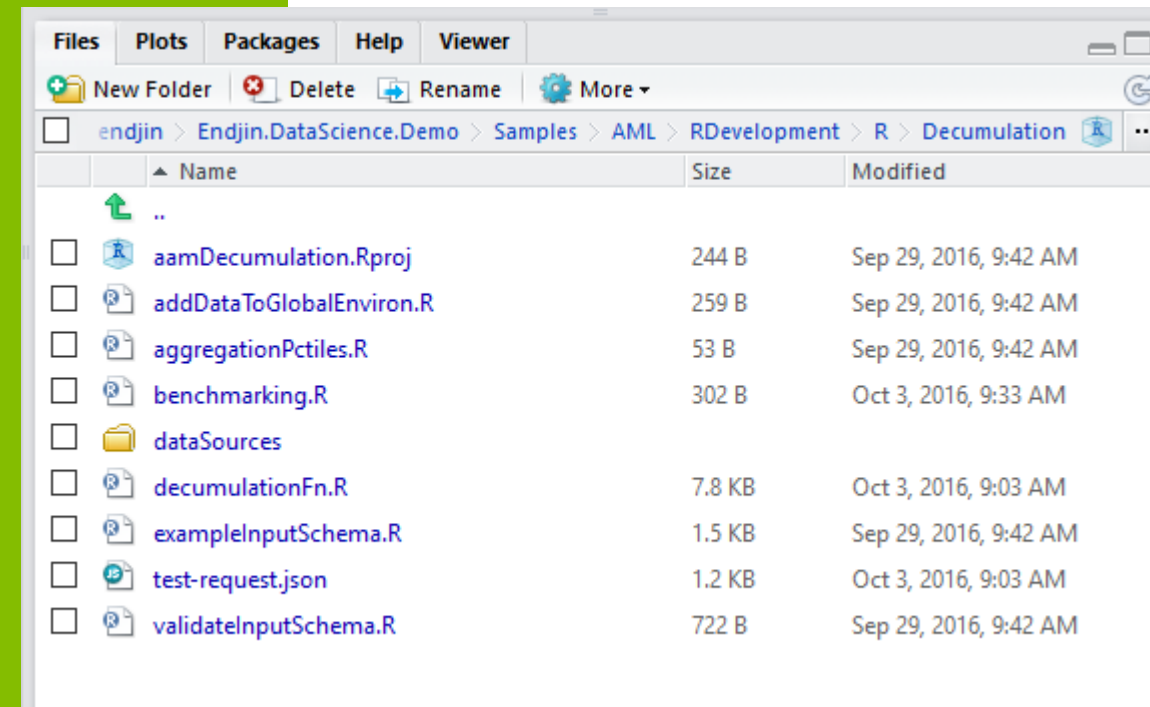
Files Plots Packages Help Viewer

New Folder Delete Rename More ▾

endjin > Endjin.DataScience.Demo > Samples > AML > RDevelopment > R > Decumulation

| | ▲ Name | Size | Modified |
|---|---|---|---|
| | .. | | |
| | aamDecumulation.Rproj | 244 B | Sep 29, 2016, 9:42 AM |
| | addDataToGlobalEnviron.R | 259 B | Sep 29, 2016, 9:42 AM |
| | aggregationPctiles.R | 53 B | Sep 29, 2016, 9:42 AM |
| | benchmarking.R | 302 B | Oct 3, 2016, 9:33 AM |
| | dataSources | | |
| | decumulationFn.R | 7.8 KB | Oct 3, 2016, 9:03 AM |
| | exampleInputSchema.R | 1.5 KB | Sep 29, 2016, 9:42 AM |
| | test-request.json | 1.2 KB | Oct 3, 2016, 9:03 AM |
| | validateInputSchema.R | 722 B | Sep 29, 2016, 9:42 AM |